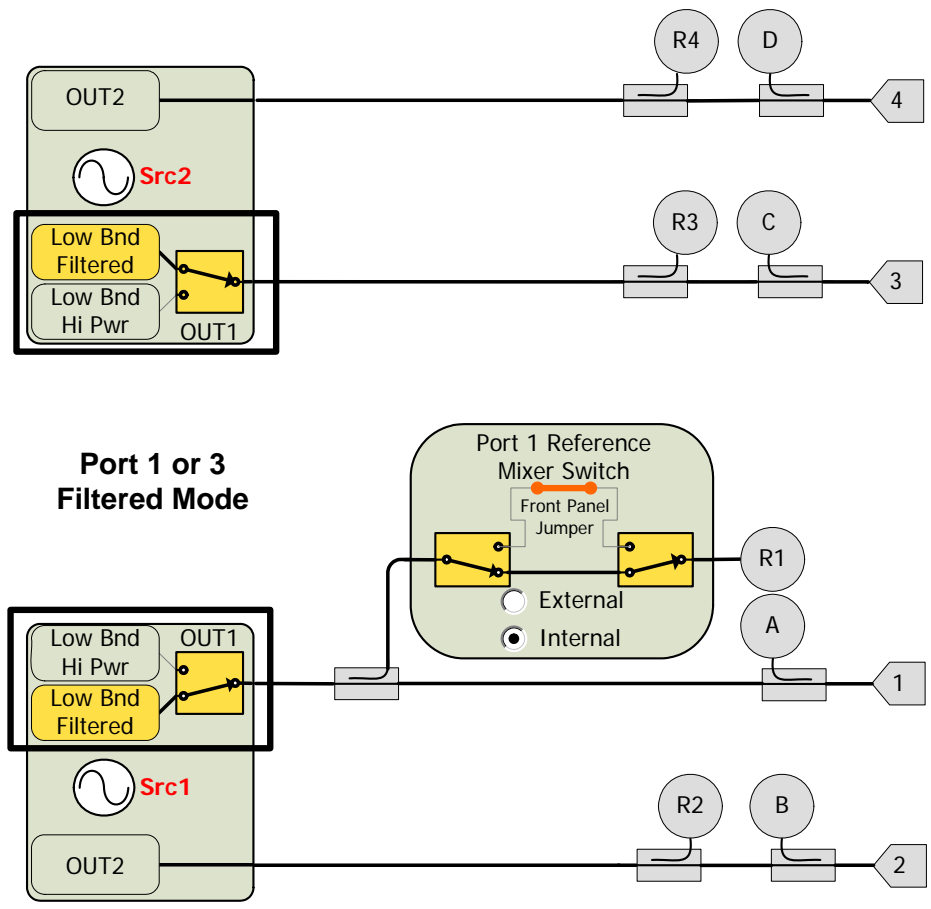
OUT2

R4

D

4

Src2

R3

C

Low Bnd Filtered

Low Bnd Hi Pwr

OUT1

3

Port 1 or 3 Filtered Mode

Port 1 Reference Mixer Switch

Front Panel Jumper

R1

External

Internal

A

Low Bnd Hi Pwr

OUT1

Low Bnd Filtered

1

Src1

R2

B

OUT2

2